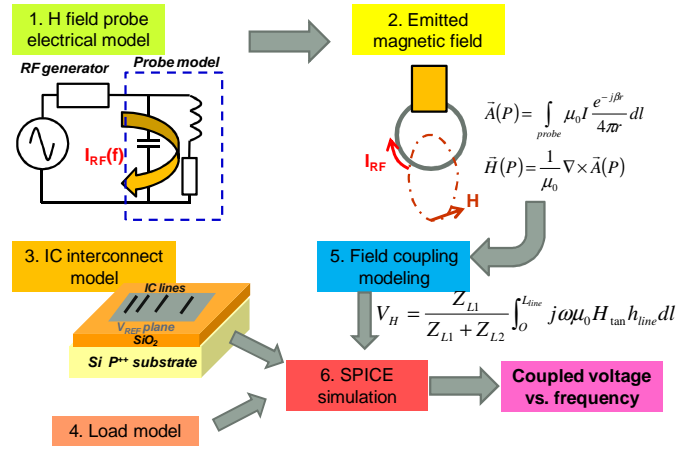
1. H field probe electrical model

RF generator

Probe model

$I_{RF}(f)$

2. Emitted magnetic field

$\vec{A}(P) = \int_{probe} \mu_0 I \frac{e^{-j\beta r}}{4\pi r} dl$

$\vec{H}(P) = \frac{1}{\mu_0} \nabla \times \vec{A}(P)$

$I_{RF}$

H

3. IC interconnect model

IC lines

$V_{REF}$ plane

$SiO_2$

Si $P^{++}$ substrate

5. Field coupling modeling

$V_H = \frac{Z_{L1}}{Z_{L1} + Z_{L2}} \int_O^{L_{line}} j\omega\mu_0 H_{tan} h_{line} dl$

6. SPICE simulation

Coupled voltage vs. frequency

4. Load model